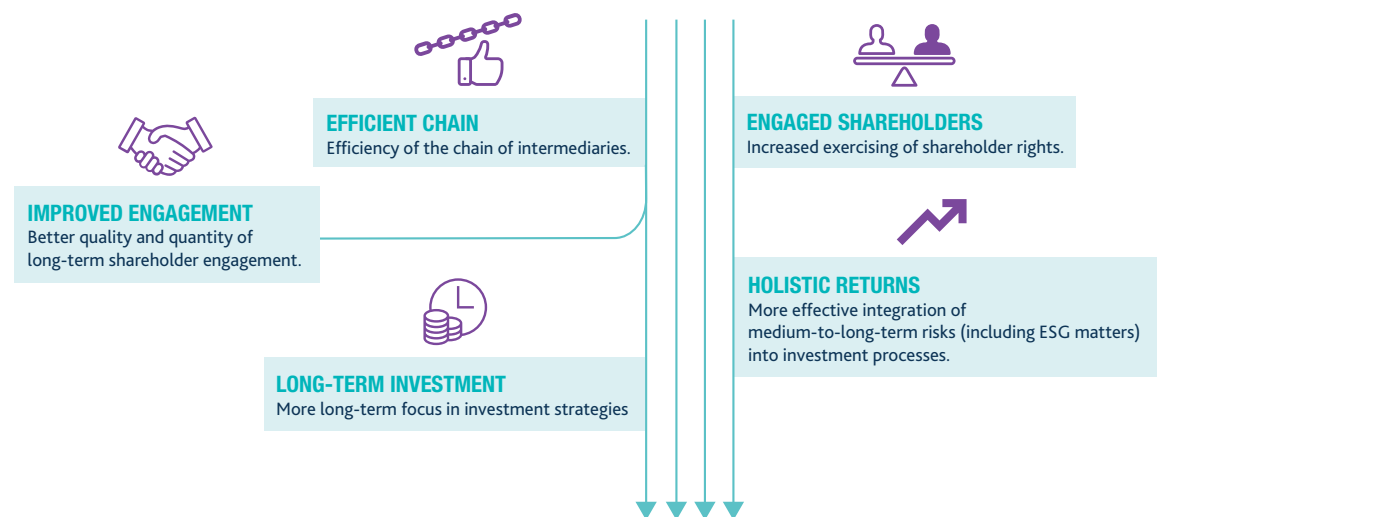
EFFICIENT CHAIN
Efficiency of the chain of intermediaries.

ENGAGED SHAREHOLDERS
Increased exercising of shareholder rights.

IMPROVED ENGAGEMENT
Better quality and quantity of long-term shareholder engagement.

HOLISTIC RETURNS
More effective integration of medium-to-long-term risks (including ESG matters) into investment processes.

LONG-TERM INVESTMENT
More long-term focus in investment strategies